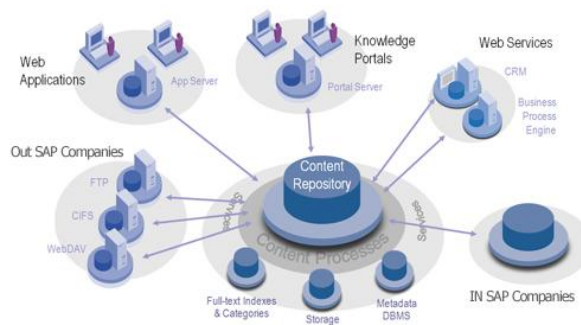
Web Applications

App Server

Knowledge Portals

Portal Server

Web Services

CRM

Business Process Engine

Out SAP Companies

FTP

CIFS

WebDAV

Content Repository

Content Processes

Services

Full-text Indexes & Categories

Storage

Metadata DBMS

IN SAP Companies